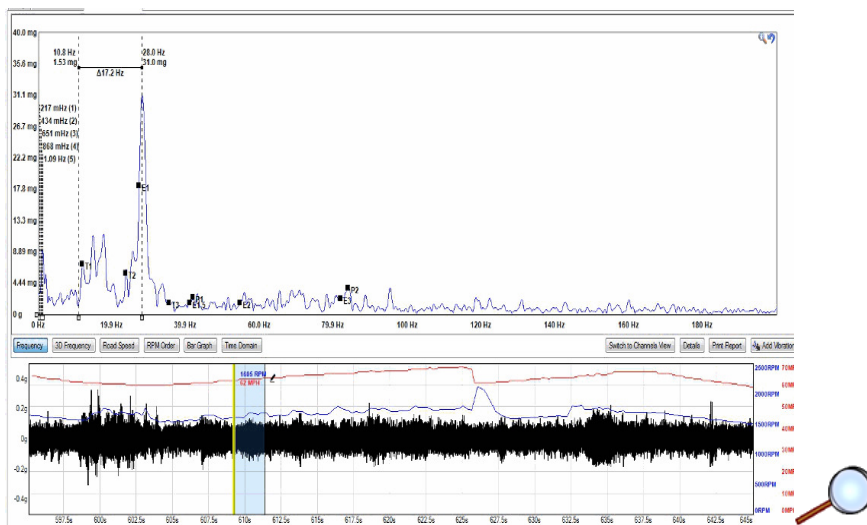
40.0 mg
35.6 mg
31.1 mg
26.7 mg
22.2 mg
17.8 mg
13.3 mg
8.89 mg
4.44 mg
0 g

10.8 Hz
1.53 mg

28.0 Hz
31.0 mg

Δ17.2 Hz

217 mHz (1)
434 mHz (2)
651 mHz (3)
868 mHz (4)
1.09 Hz (5)

E1
T1
T2
T3
E3
E1
E2
E3
P2

0 Hz
19.9 Hz
39.9 Hz
60.0 Hz
79.9 Hz
100 Hz
120 Hz
140 Hz
160 Hz
180 Hz

Frequency
3D Frequency
Road Speed
RPM Order
Bar Graph
Time Domain
Switch to Channels View
Details
Print Report
Add Vibration

0.4g
0.2g
0g
-0.2g
-0.4g

1605 RPM
62 MPH

2500RPM
2000RPM
1500RPM
1000RPM
500RPM
0RPM

70M
60M
50M
40M
30M
20M
10M
0MP

597.5s
600s
602.5s
605s
607.5s
610s
612.5s
615s
617.5s
620s
622.5s
625s
627.5s
630s
632.5s
635s
637.5s
640s
642.5s
645s